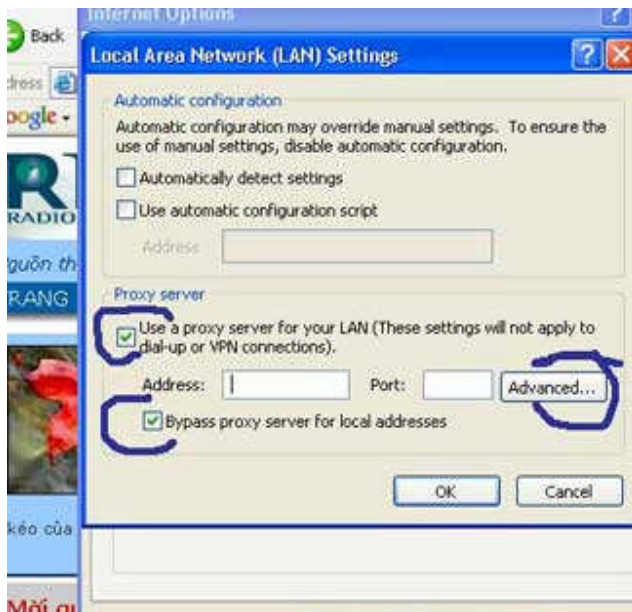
Back
dress
oogle
R
RADIO
guồn th
RANG
kéo của
Mới gi
Internet Options
Local Area Network (LAN) Settings
Automatic configuration
Automatic configuration may override manual settings. To ensure the use of manual settings, disable automatic configuration.
Automatically detect settings
Use automatic configuration script
Address
Proxy server
Use a proxy server for your LAN (These settings will not apply to dial-up or VPN connections).
Address:
Port:
Advanced...
Bypass proxy server for local addresses
OK
Cancel